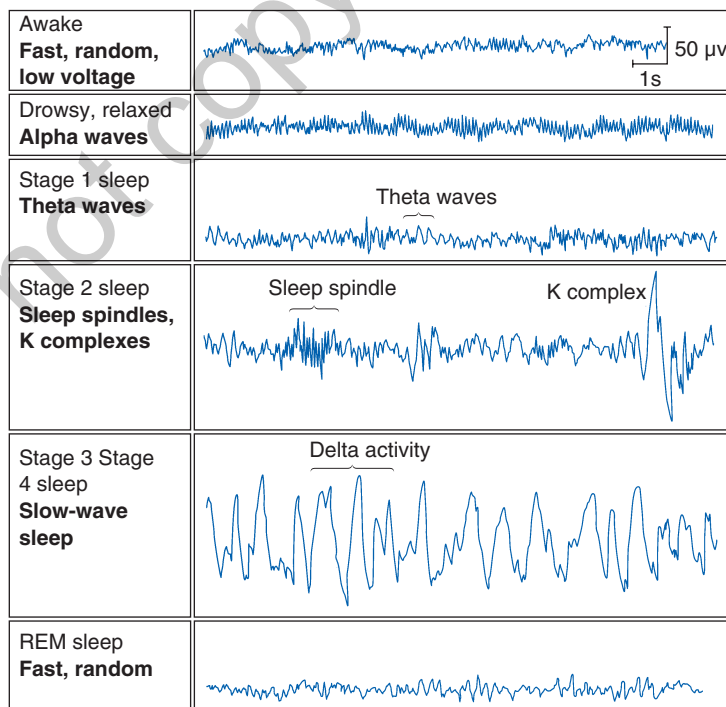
| | |
|---|---|
| Awake **Fast, random, low voltage** | 50 μv 1s |
| Drowsy, relaxed **Alpha waves** | |
| Stage 1 sleep **Theta waves** | Theta waves |
| Stage 2 sleep **Sleep spindles, K complexes** | Sleep spindle K complex |
| Stage 3 Stage 4 sleep **Slow-wave sleep** | Delta activity |
| REM sleep **Fast, random** | |

not copy